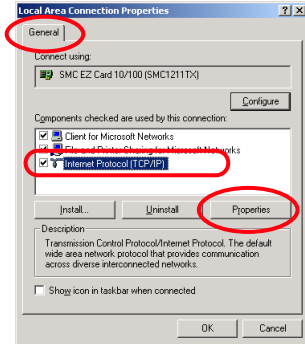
Local Area Connection Properties

? X

General

Connect using:

SMC EZ Card 10/100 (SMC1211TX)

Configure

Components checked are used by this connection:

Client for Microsoft Networks

File and Printer Sharing for Microsoft Networks

Internet Protocol (TCP/IP)

Install...

Uninstall

Properties

Description

Transmission Control Protocol/Internet Protocol. The default wide area network protocol that provides communication across diverse interconnected networks.

Show icon in taskbar when connected

OK

Cancel